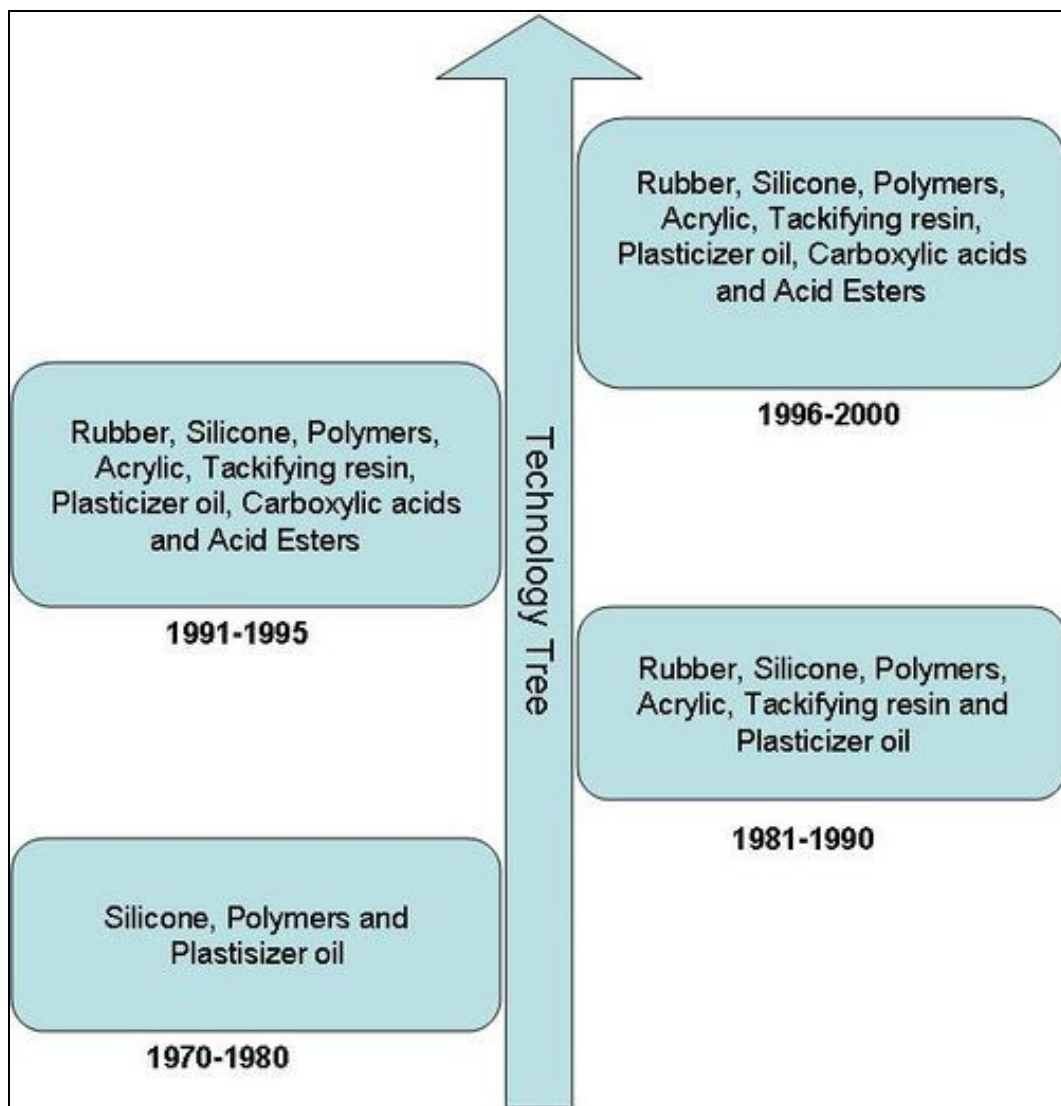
Rubber, Silicone, Polymers, Acrylic, Tackifying resin, Plasticizer oil, Carboxylic acids and Acid Esters

1996-2000

Rubber, Silicone, Polymers, Acrylic, Tackifying resin, Plasticizer oil, Carboxylic acids and Acid Esters

1991-1995

Technology Tree

Rubber, Silicone, Polymers, Acrylic, Tackifying resin and Plasticizer oil

1981-1990

Silicone, Polymers and Plastisizer oil

1970-1980